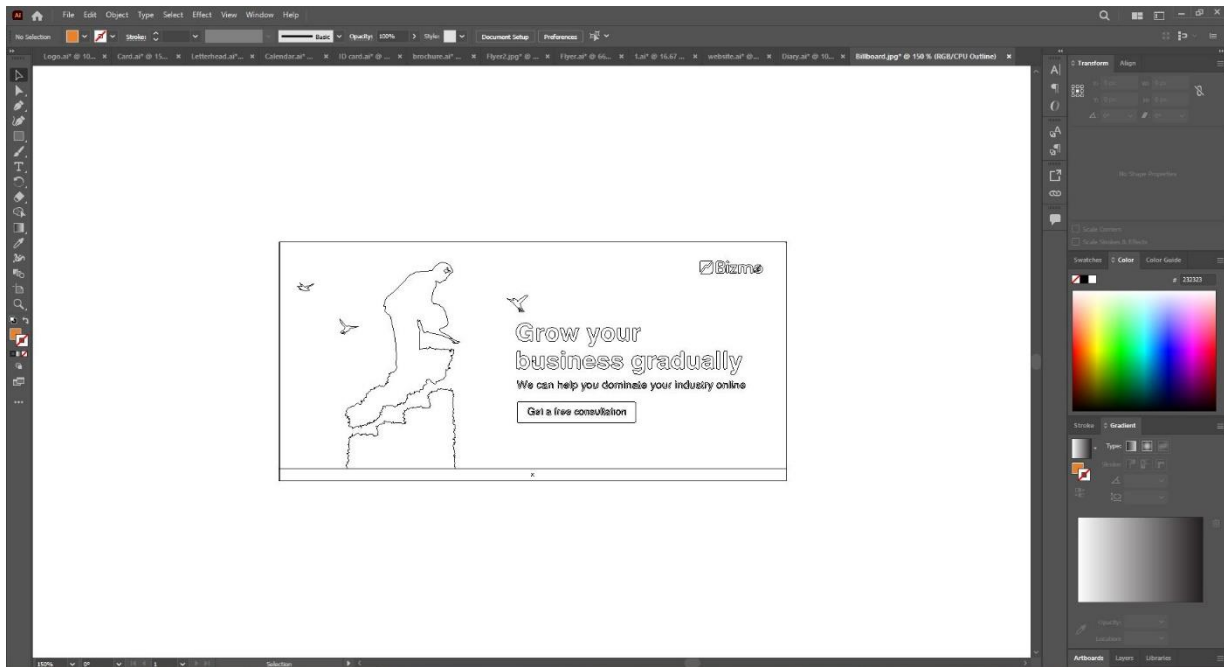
File Edit Object Type Select Effect View Window Help

No Selection Stroke: Basic Opacity: 100% Style: Document Setup Preferences

Logo.ai* @ 10... × Card.ai* @ 15... × Letterhead.ai* ... × Calendar.ai* ... × ID card.ai* @ ... × brochure.ai* ... × Flyer2.jpg* @ ... × Flyer.ai* @ 66... × 1.ai* @ 16.67 ... × website.ai* @ ... × Diary.ai* @ 10... × Billboard.jpg* @ 150 % (RGB/CPU Outline) ×

Bizmo

Grow your business gradually

We can help you dominate your industry online

Get a free consultation

×

Transform Align

No Shape Properties

Scale Corners
Scale Strokes & Effects

Swatches Color Color Guide

# 232323

Stroke Gradient

Type:

Stroke:

Opacity:

Location:

Artboards Layers Libraries

150% 0° 1 Selection